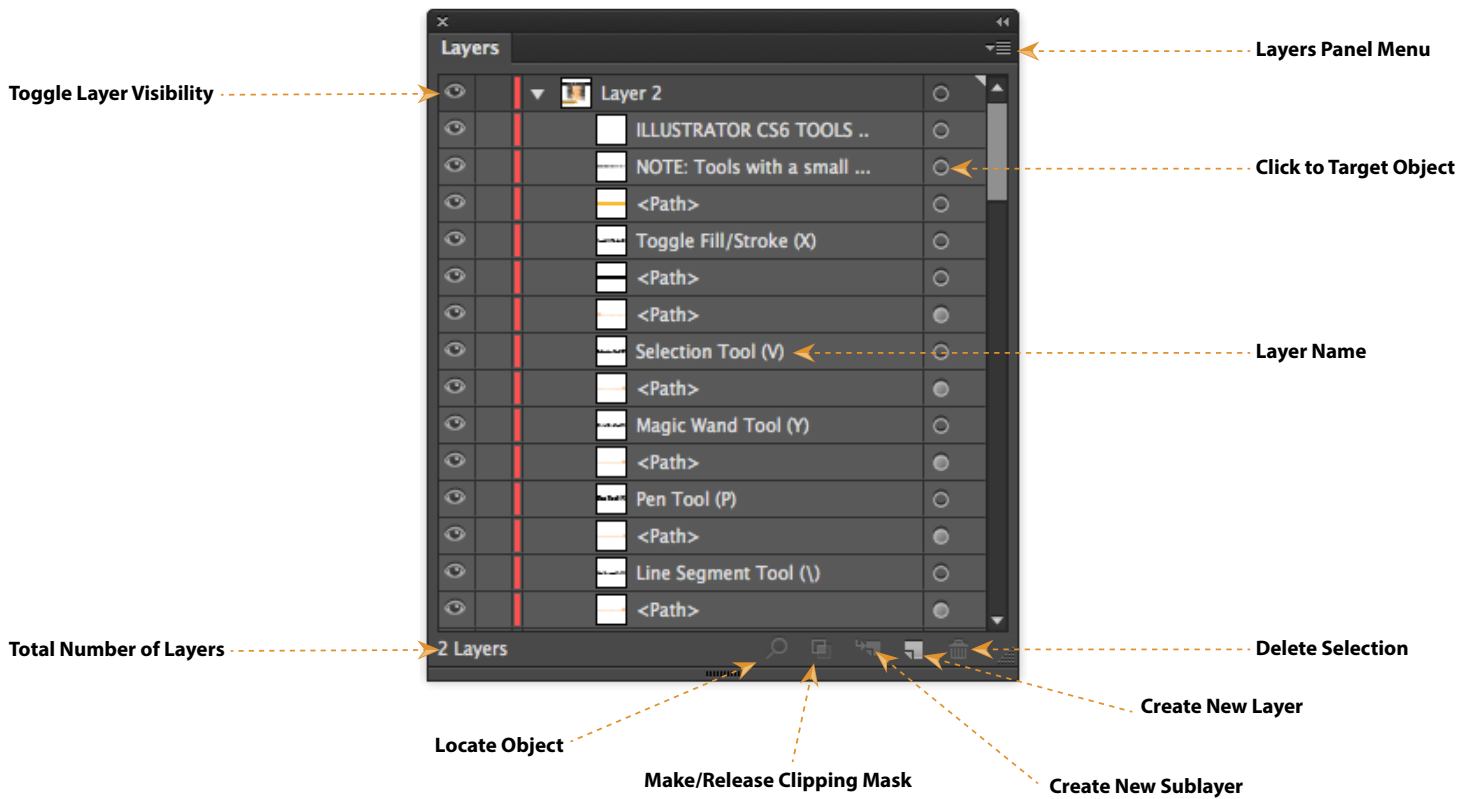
Layers

Layers Panel Menu

Toggle Layer Visibility

Layer 2

ILLUSTRATOR CS6 TOOLS ..

NOTE: Tools with a small ...

Click to Target Object

<Path>

Toggle Fill/Stroke (X)

<Path>

<Path>

Selection Tool (V)

Layer Name

<Path>

Magic Wand Tool (Y)

<Path>

Pen Tool (P)

<Path>

Line Segment Tool (\)

<Path>

Total Number of Layers

2 Layers

Delete Selection

Create New Layer

Locate Object

Make/Release Clipping Mask

Create New Sublayer